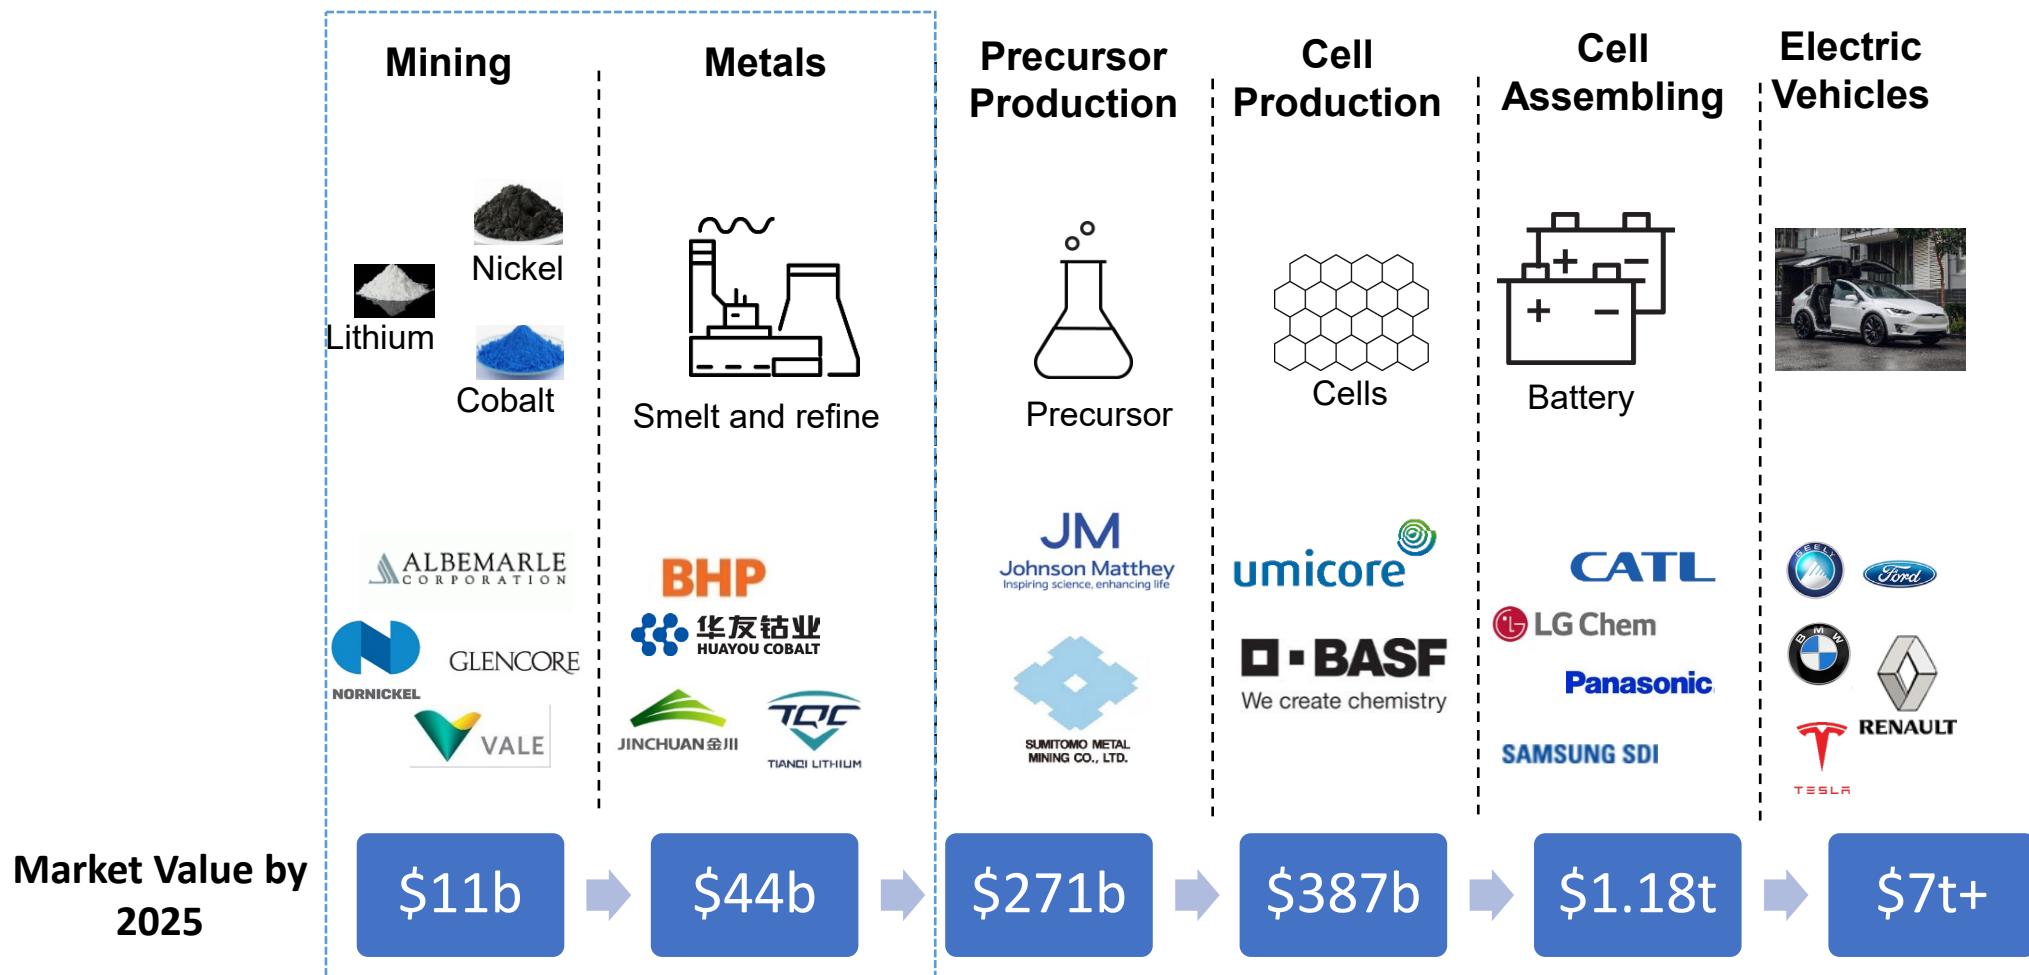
Mining

Metals

Precursor Production

Cell Production

Cell Assembling

Electric Vehicles

Nickel

Lithium

Cobalt

Smelt and refine

Precursor

Cells

Battery

ALBEMARLE CORPORATION

NORNICKEL

GLENCORE

VALE

BHP

华友钴业 HUAYOU COBALT

JINCHUAN金川

TQC TIANQI LITHIUM

JM Johnson Matthey Inspiring science, enhancing life

SUMITOMO METAL MINING CO., LTD.

umicore

BASF We create chemistry

CATL

LG Chem

Panasonic

SAMSUNG SDI

GEELY

Ford

BMW

RENAULT

TESLA

Market Value by 2025

$11b

$44b

$271b

$387b

$1.18t

$7t+